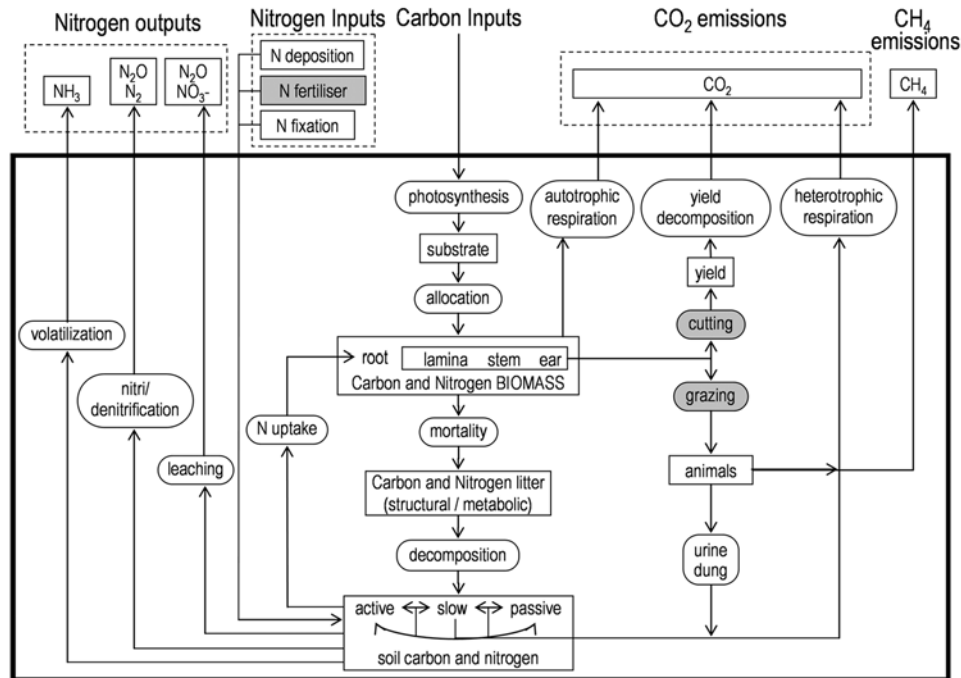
Nitrogen outputs

$NH_3$

$N_2O$
$N_2$

$N_2O$
$NO_3$-

Nitrogen Inputs

N deposition

N fertiliser

N fixation

Carbon Inputs

$CO_2$ emissions

$CO_2$

$CH_4$ emissions

$CH_4$

photosynthesis

autotrophic respiration

yield decomposition

heterotrophic respiration

substrate

yield

allocation

cutting

volatilization

root

lamina stem ear

Carbon and Nitrogen BIOMASS

nitri/ denitrification

grazing

N uptake

mortality

leaching

animals

Carbon and Nitrogen litter (structural / metabolic)

decomposition

urine dung

active slow passive

soil carbon and nitrogen